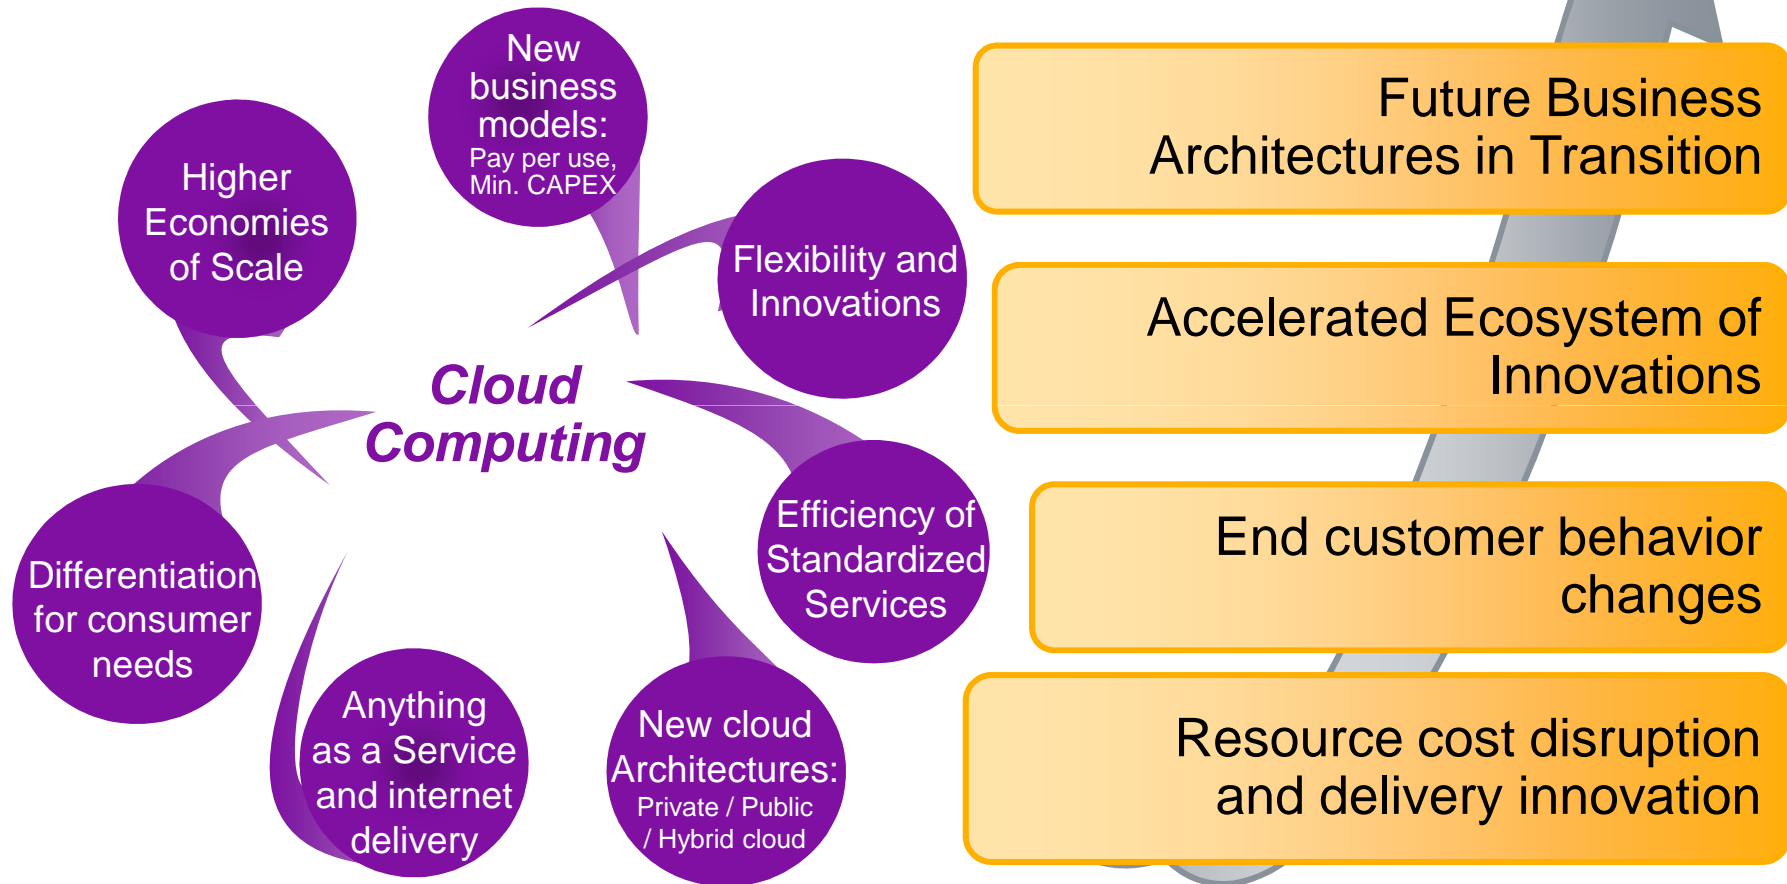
Cloud Computing

New business models: Pay per use, Min. CAPEX

Flexibility and Innovations

Efficiency of Standardized Services

New cloud Architectures: Private / Public / Hybrid cloud

Anything as a Service and internet delivery

Differentiation for consumer needs

Higher Economies of Scale

Future Business Architectures in Transition

Accelerated Ecosystem of Innovations

End customer behavior changes

Resource cost disruption and delivery innovation